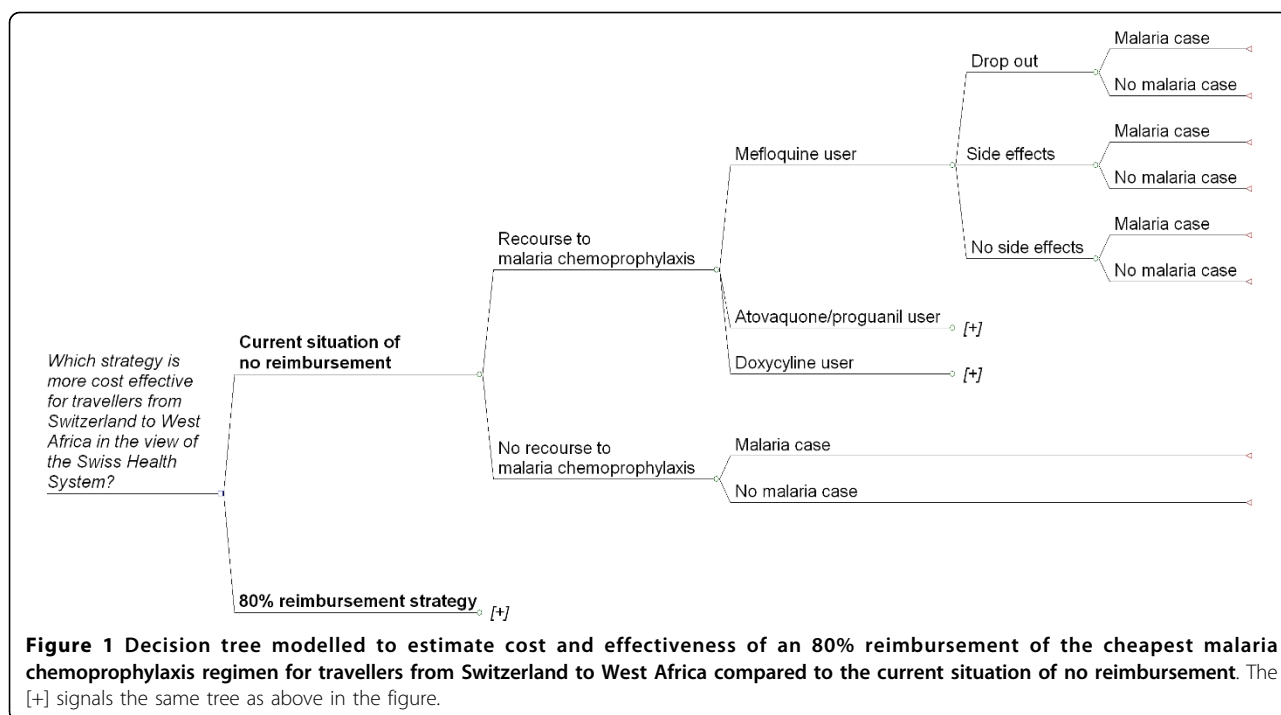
Which strategy is more cost effective for travellers from Switzerland to West Africa in the view of the Swiss Health System?

Current situation of no reimbursement

Recourse to malaria chemoprophylaxis

Mefloquine user

Drop out

Malaria case

No malaria case

Side effects

Malaria case

No malaria case

No side effects

Malaria case

No malaria case

Atovaquone/proguanil user [+]

Doxycyline user [+]

No recourse to malaria chemoprophylaxis

Malaria case

No malaria case

80% reimbursement strategy [+]

**Figure 1 Decision tree modelled to estimate cost and effectiveness of an 80% reimbursement of the cheapest malaria chemoprophylaxis regimen for travellers from Switzerland to West Africa compared to the current situation of no reimbursement**. The [+] signals the same tree as above in the figure.